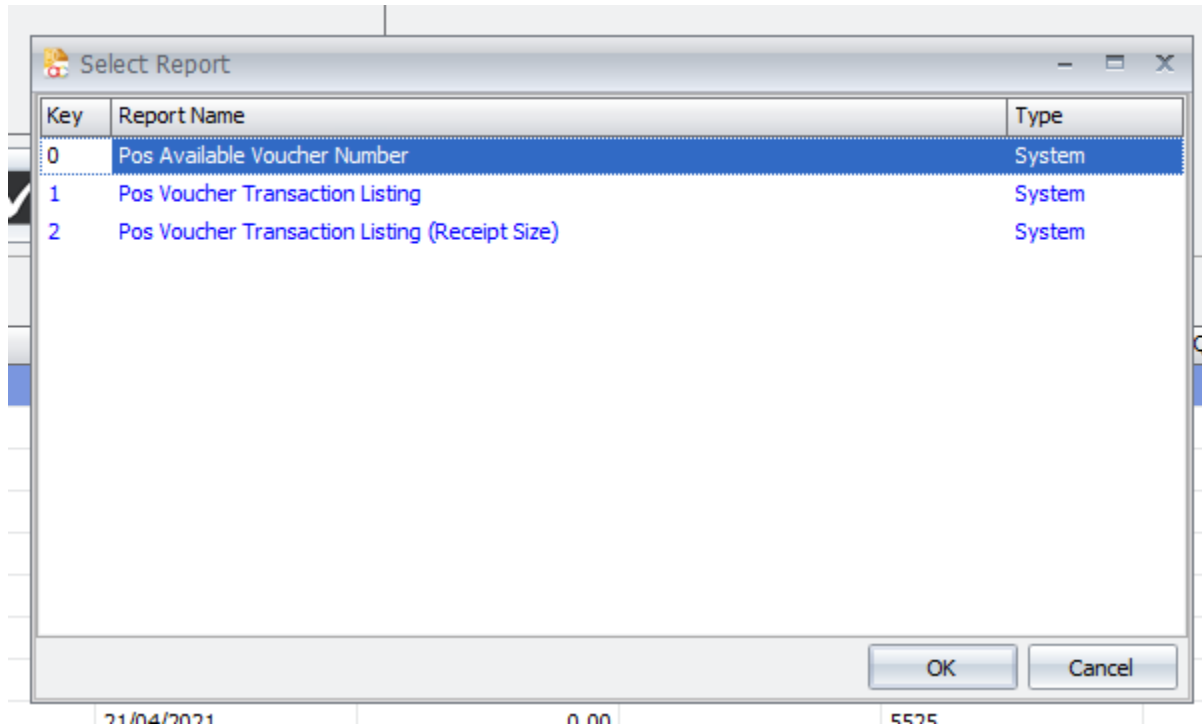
Select Report

| Key | Report Name | Type |
|---|---|---|
| 0 | Pos Available Voucher Number | System |
| 1 | Pos Voucher Transaction Listing | System |
| 2 | Pos Voucher Transaction Listing (Receipt Size) | System |

OK Cancel

21/04/2021 0.00 5525